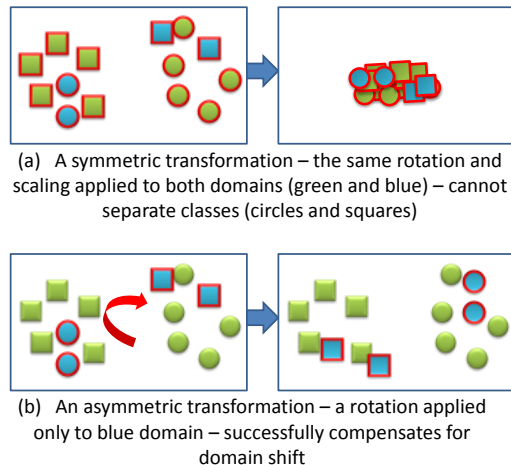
(a) A symmetric transformation – the same rotation and scaling applied to both domains (green and blue) – cannot separate classes (circles and squares)

(b) An asymmetric transformation – a rotation applied only to blue domain – successfully compensates for domain shift